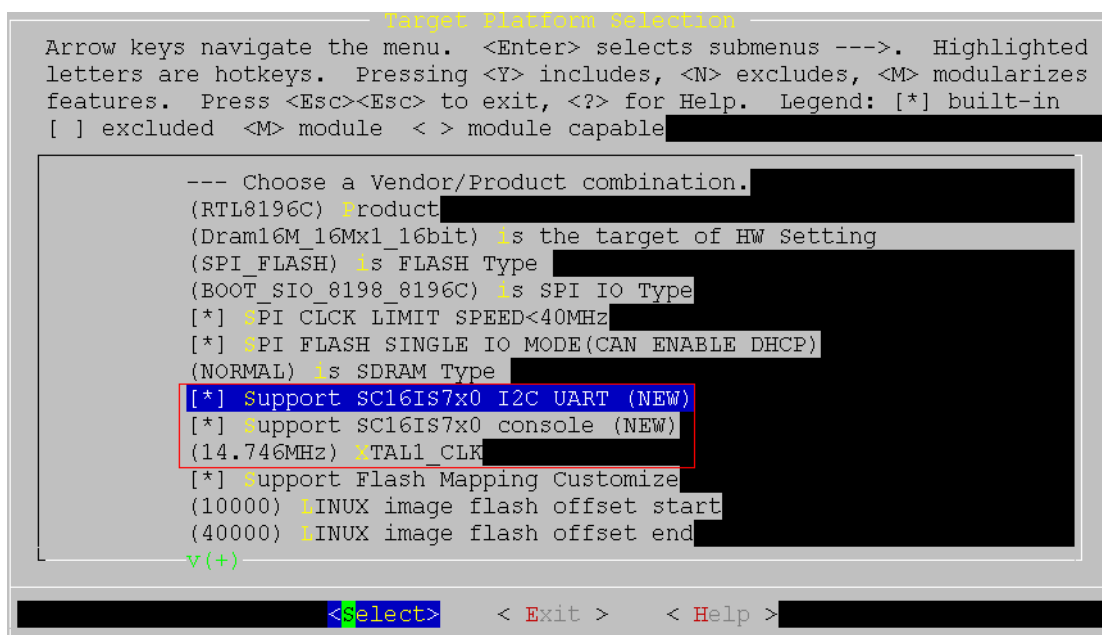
Target Platform Selection
Arrow keys navigate the menu. <Enter> selects submenus --->. Highlighted letters are hotkeys. Pressing <Y> includes, <N> excludes, <M> modularizes features. Press <Esc><Esc> to exit, <?> for Help. Legend: [*] built-in [ ] excluded <M> module < > module capable

--- Choose a Vendor/Product combination.
(RTL8196C) Product
(Dram16M_16Mx1_16bit) is the target of HW Setting
(SPI_FLASH) is FLASH Type
(BOOT_SIO_8198_8196C) is SPI IO Type
[*] SPI CLCK LIMIT SPEED<40MHz
[*] SPI FLASH SINGLE IO MODE(CAN ENABLE DHCP)
(NORMAL) is SDRAM Type
[*] Support SC16IS7x0 I2C UART (NEW)
[*] Support SC16IS7x0 console (NEW)
(14.746MHz) XTAL1_CLK
[*] Support Flash Mapping Customize
(10000) LINUX image flash offset start
(40000) LINUX image flash offset end
v(+)

<Select> < Exit > < Help >